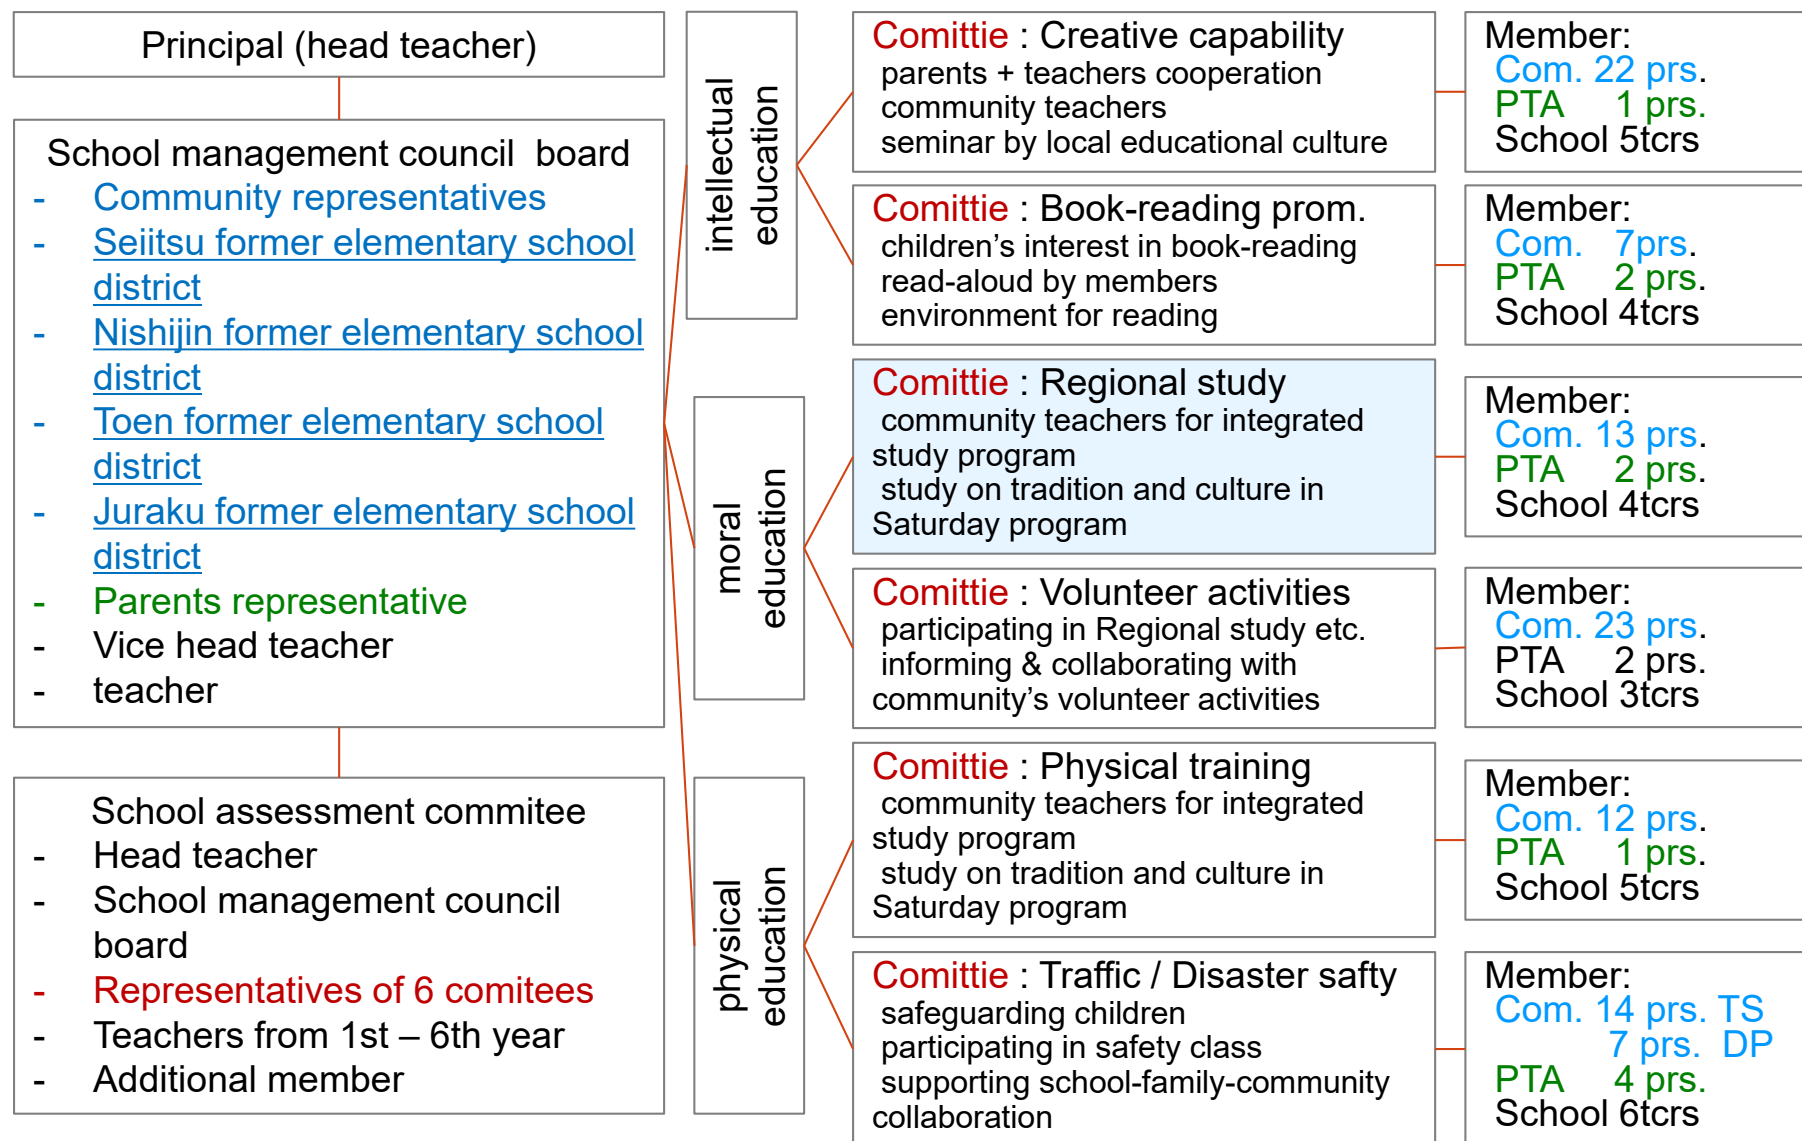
Principal (head teacher)

School management council board
- Community representatives
- Seiitsu former elementary school district
- Nishijin former elementary school district
- Toen former elementary school district
- Juraku former elementary school district
- Parents representative
- Vice head teacher
- teacher

School assessment commitee
- Head teacher
- School management council board
- Representatives of 6 comitees
- Teachers from 1st – 6th year
- Additional member

intellectual education

moral education

physical education

Comittie : Creative capability
parents + teachers cooperation
community teachers
seminar by local educational culture

Member:
Com. 22 prs.
PTA 1 prs.
School 5tcrs

Comittie : Book-reading prom.
children's interest in book-reading
read-aloud by members
environment for reading

Member:
Com. 7prs.
PTA 2 prs.
School 4tcrs

Comittie : Regional study
community teachers for integrated study program
study on tradition and culture in Saturday program

Member:
Com. 13 prs.
PTA 2 prs.
School 4tcrs

Comittie : Volunteer activities
participating in Regional study etc.
informing & collaborating with community's volunteer activities

Member:
Com. 23 prs.
PTA 2 prs.
School 3tcrs

Comittie : Physical training
community teachers for integrated study program
study on tradition and culture in Saturday program

Member:
Com. 12 prs.
PTA 1 prs.
School 5tcrs

Comittie : Traffic / Disaster safty
safeguarding children
participating in safety class
supporting school-family-community collaboration

Member:
Com. 14 prs. TS
7 prs. DP
PTA 4 prs.
School 6tcrs